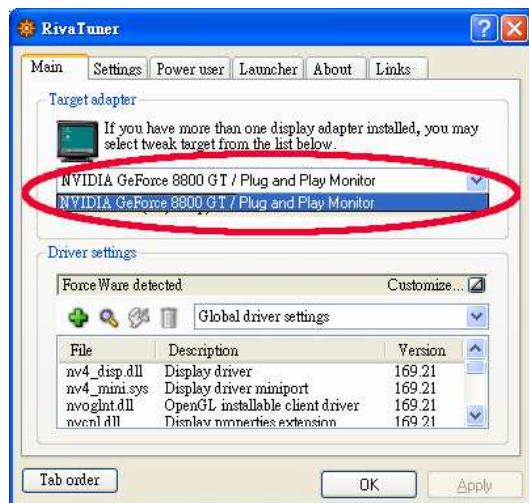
RivaTuner

Main | Settings | Power user | Launcher | About | Links

Target adapter

If you have more than one display adapter installed, you may select tweak target from the list below.

NVIDIA GeForce 8800 GT / Plug and Play Monitor

NVIDIA GeForce 8800 GT / Plug and Play Monitor

Driver settings

ForceWare detected

Customize...

Global driver settings

| File | Description | Version |
|---|---|---|
| nv4_disp.dll | Display driver | 169.21 |
| nv4_mini.sys | Display driver miniport | 169.21 |
| nvoglnt.dll | OpenGL installable client driver | 169.21 |
| nvcpl.dll | Display properties extension | 169.21 |

Tab order

OK

Apply